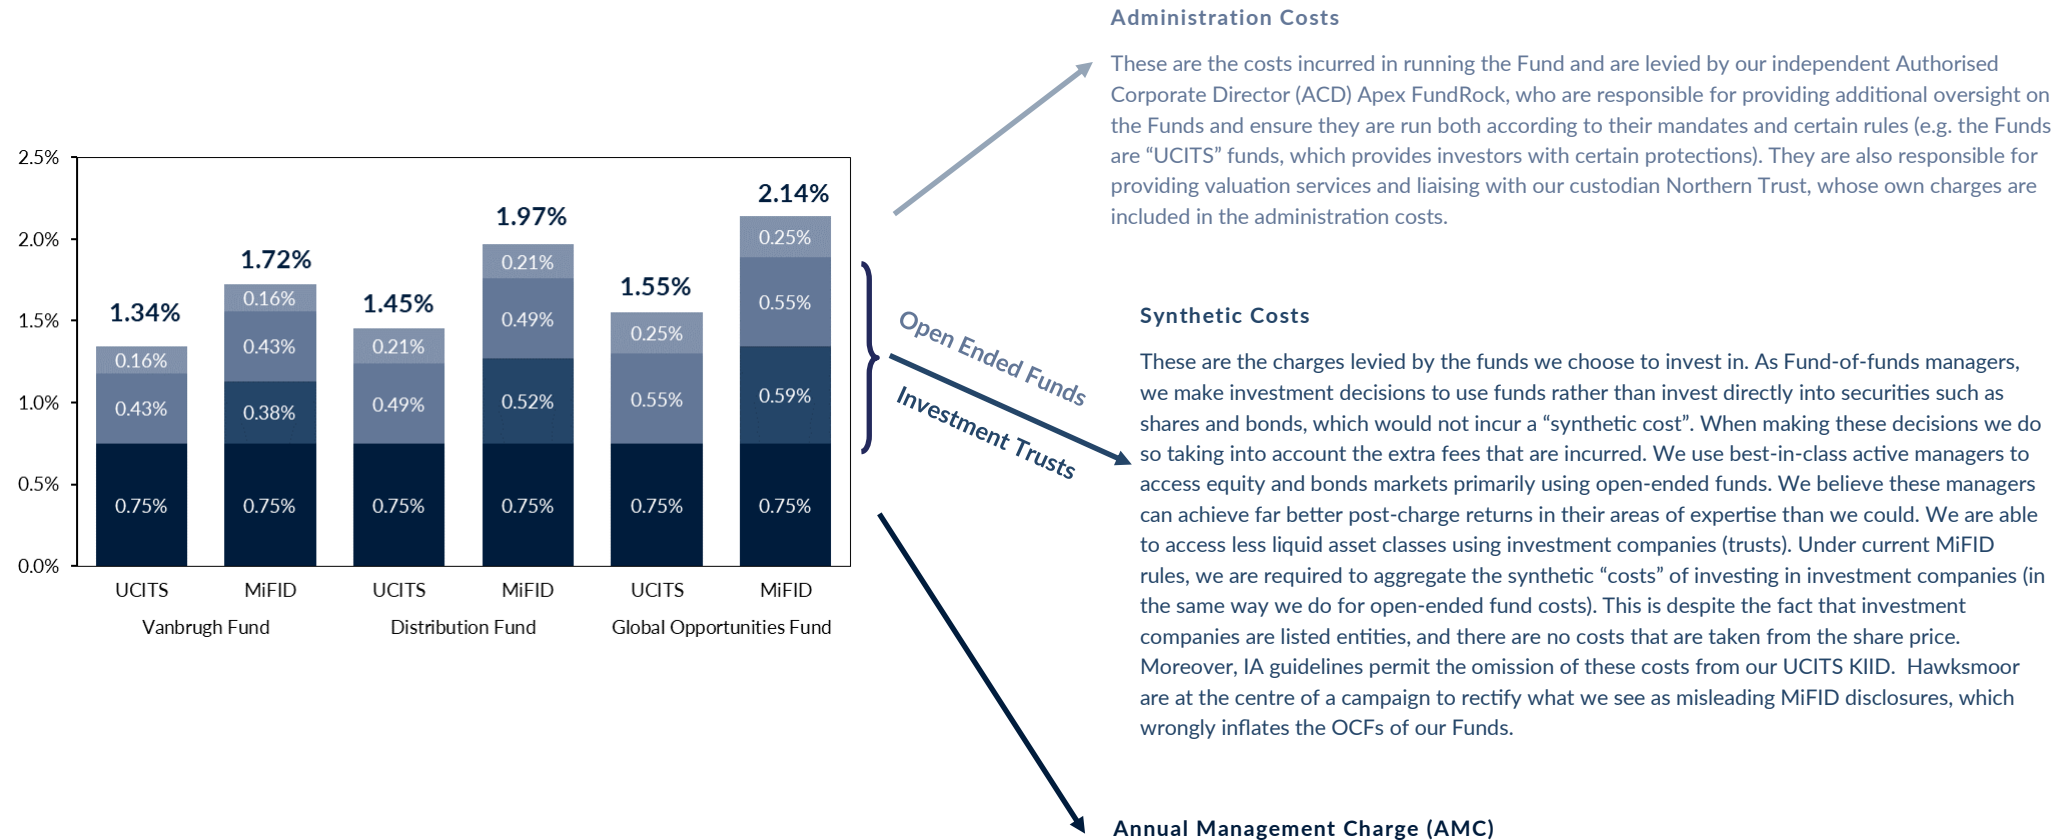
2.5%
2.0%
1.5%
1.0%
0.5%
0.0%

1.34%
0.16%
0.43%
0.75%

1.72%
0.16%
0.43%
0.38%
0.75%

1.45%
0.21%
0.49%
0.75%

1.97%
0.21%
0.49%
0.52%
0.75%

1.55%
0.25%
0.55%
0.75%

2.14%
0.25%
0.55%
0.59%
0.75%

UCITS MiFID UCITS MiFID UCITS MiFID
Vanbrugh Fund Distribution Fund Global Opportunities Fund

Open Ended Funds
Investment Trusts

Administration Costs

These are the costs incurred in running the Fund and are levied by our independent Authorised Corporate Director (ACD) Apex FundRock, who are responsible for providing additional oversight on the Funds and ensure they are run both according to their mandates and certain rules (e.g. the Funds are "UCITS" funds, which provides investors with certain protections). They are also responsible for providing valuation services and liaising with our custodian Northern Trust, whose own charges are included in the administration costs.

Synthetic Costs

These are the charges levied by the funds we choose to invest in. As Fund-of-funds managers, we make investment decisions to use funds rather than invest directly into securities such as shares and bonds, which would not incur a "synthetic cost". When making these decisions we do so taking into account the extra fees that are incurred. We use best-in-class active managers to access equity and bonds markets primarily using open-ended funds. We believe these managers can achieve far better post-charge returns in their areas of expertise than we could. We are able to access less liquid asset classes using investment companies (trusts). Under current MiFID rules, we are required to aggregate the synthetic "costs" of investing in investment companies (in the same way we do for open-ended fund costs). This is despite the fact that investment companies are listed entities, and there are no costs that are taken from the share price. Moreover, IA guidelines permit the omission of these costs from our UCITS KIID. Hawksmoor are at the centre of a campaign to rectify what we see as misleading MiFID disclosures, which wrongly inflates the OCFs of our Funds.

Annual Management Charge (AMC)